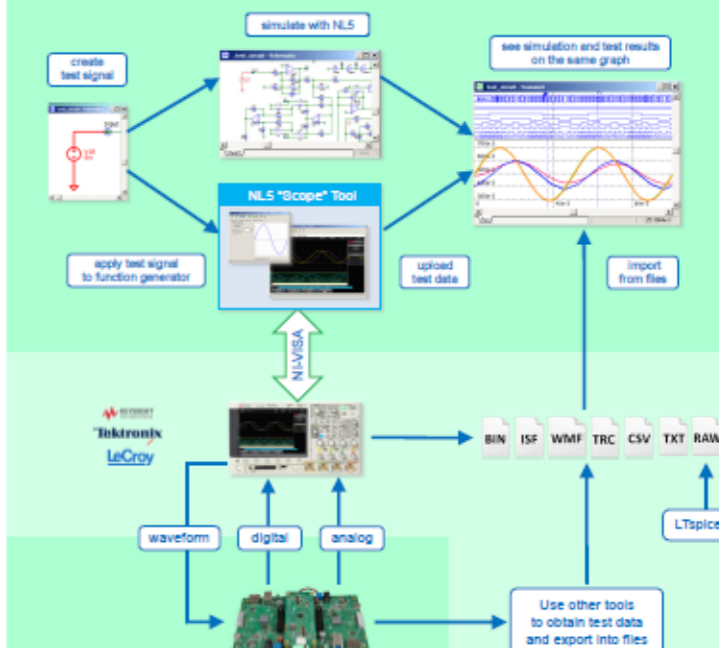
create test signal

simulate with NL5

see simulation and test results on the same graph

NL5 "Scope" Tool

apply test signal to function generator

upload test data

import from files

NI-VISA

KEYSIGHT

Tektronix

LeCroy

BIN

ISF

WMF

TRC

CSV

TXT

RAW

LTspice

waveform

digital

analog

Use other tools to obtain test data and export into files